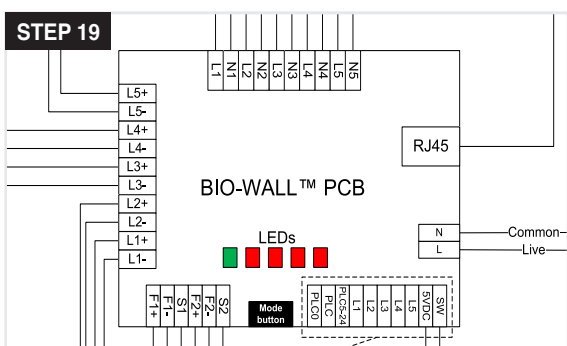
STEP 19

L1 N1 L2 N2 L3 N3 L4 N4 L5 N5

L5+
L5-
L4+
L4-
L3+
L3-
L2+
L2-
L1+
L1-

RJ45

BIO-WALL™ PCB

LEDs

N
L

Common
Live

F1+ F1- S1 F2+ F2- S2

Mode button

PLC0 PLC PLC5-24 L1 L2 L3 L4 L5 5VDC SW